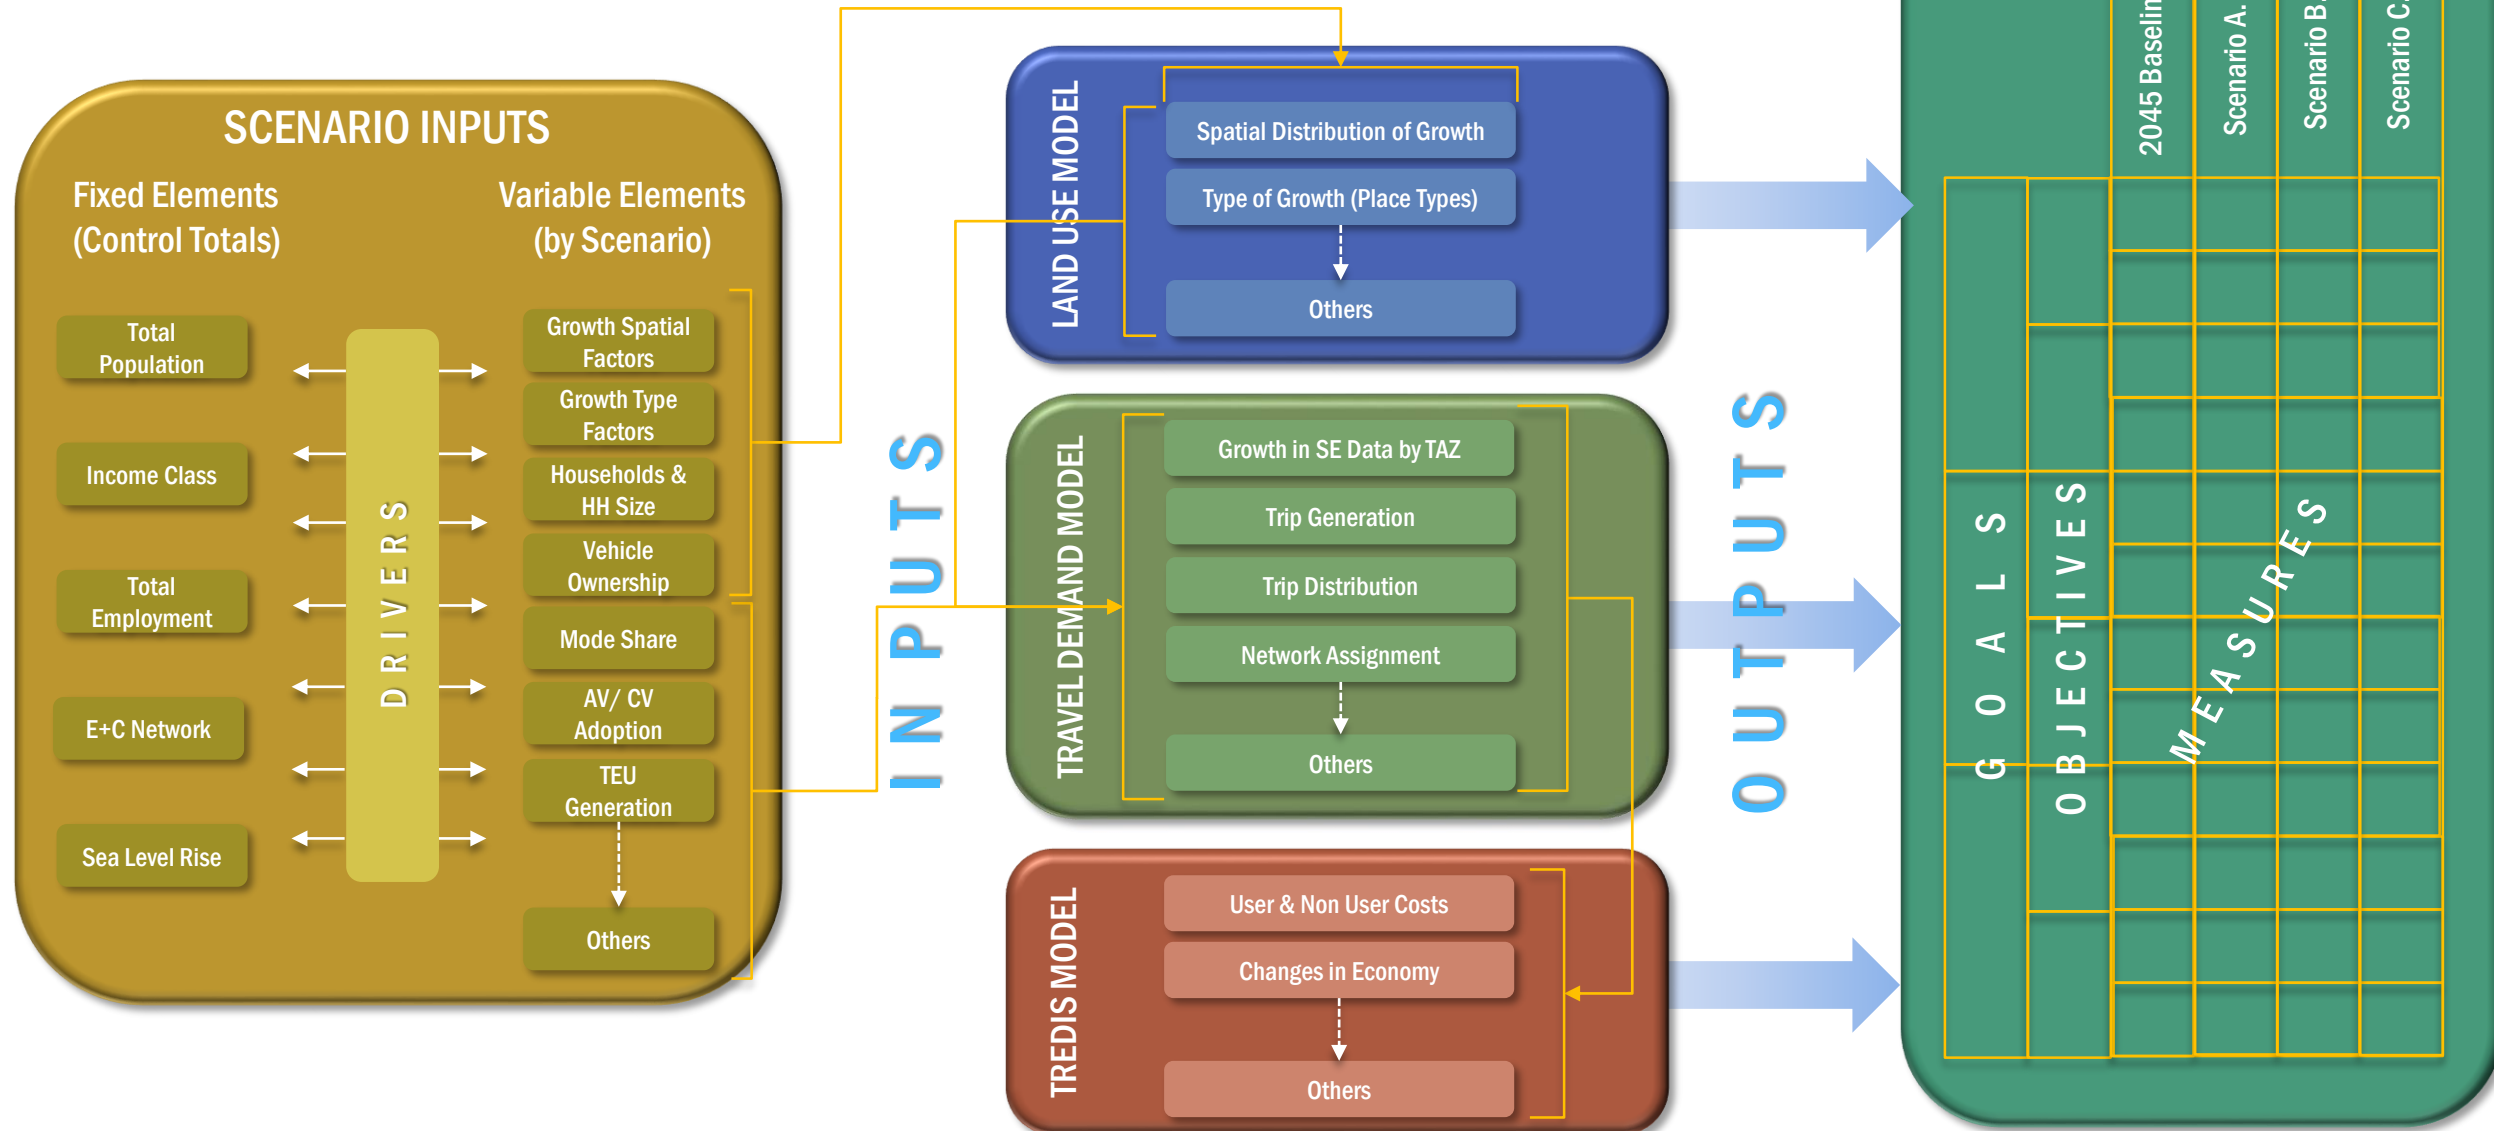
SCENARIO INPUTS

Fixed Elements (Control Totals)

Variable Elements (by Scenario)

Total Population

Income Class

Total Employment

E+C Network

Sea Level Rise

DRIVERS

Growth Spatial Factors

Growth Type Factors

Households & HH Size

Vehicle Ownership

Mode Share

AV/ CV Adoption

TEU Generation

Others

INPUTS

LAND USE MODEL

Spatial Distribution of Growth

Type of Growth (Place Types)

Others

TRAVEL DEMAND MODEL

Growth in SE Data by TAZ

Trip Generation

Trip Distribution

Network Assignment

Others

TREDIS MODEL

User & Non User Costs

Changes in Economy

Others

OUTPUTS

2045 Baselin

Scenario A.

Scenario B.

Scenario C.

GOALS

OBJECTIVES

MEASURES